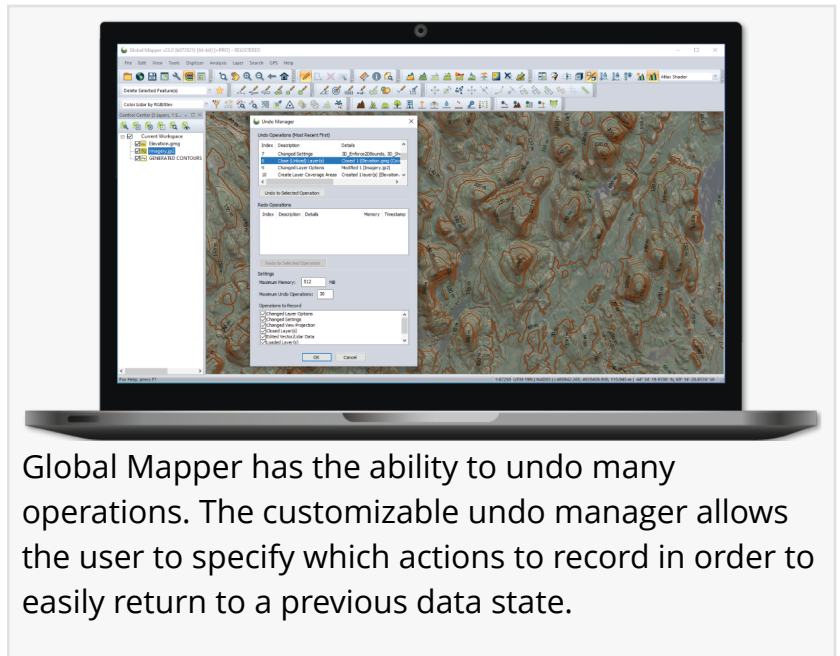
Global Mapper v20.0 (64-bit) - REGISTERED

File Edit View Tools Digitizer Analysis Layer Search GPS Help

Delete Selected Feature(s)

Color Solar by RGB/Elev

Atlas Shader

Control Center (3 layers, 1 S...

Current Workspace
Elevation.gmg
Imagery.jp2
GENERATED CONTOURS

Undo Manager

Undo Operations (Most Recent First)

| Index | Description | Details |
|---|---|---|
| 7 | Changed Settings | 3D_EnforceZDBounds, 3D_Sh... |
| 8 | Close (Unload) Layer(s) | Closed 1 [Elevation.gmg Cou... |
| 9 | Changed Layer Options | Modified 1 [Imagery.jp2] |
| 10 | Create Layer Coverage Areas | Created 1 layer(s) [Elevation... |

Undo to Selected Operation

Redo Operations

| Index | Description | Details | Memory | Timestamp |
|---|---|---|---|---|

Redo to Selected Operation

Settings
Maximum Memory: 512 MB
Maximum Undo Operations: 30

Operations to Record
Changed Layer Options
Changed Settings
Changed View Projection
Closed Layer(s)
Edited Vector/Lidar Data
Loaded Layer(s)

OK Cancel

For Help, press F1

Global Mapper has the ability to undo many operations. The customizable undo manager allows the user to specify which actions to record in order to easily return to a previous data state.